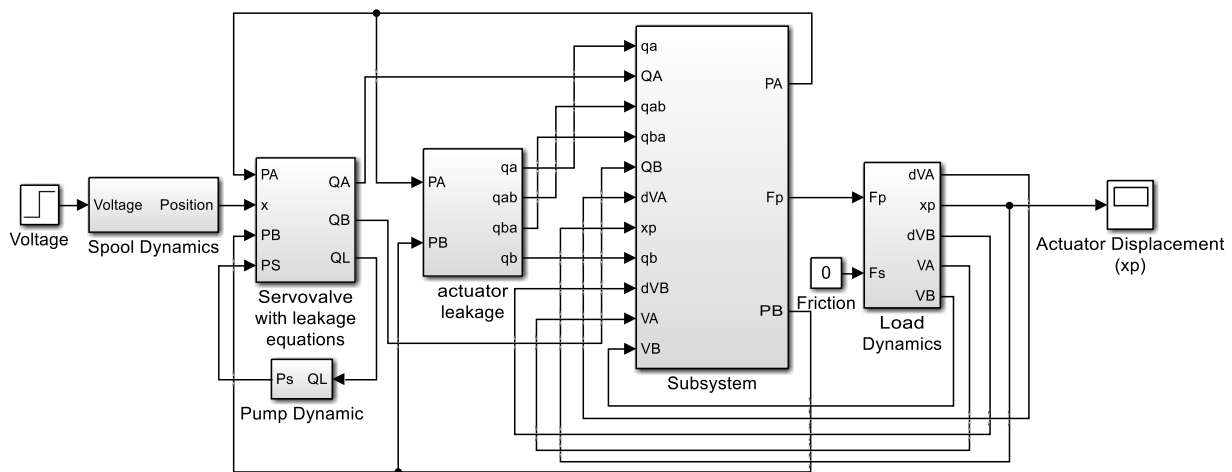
Voltage

Voltage Position
Spool Dynamics

PA
x
PB
PS
QA
QB
QL
Servovalve with leakage equations

Ps QL
Pump Dynamic

PA
PB
qa
qab
qba
qb
actuator leakage

qa
QA
qab
qba
QB
dVA
xp
qb
dVB
VA
VB
PA
Fp
PB
Subsystem

0
Friction

Fp
Fs
dVA
xp
dVB
VA
VB
Load Dynamics

Actuator Displacement (xp)